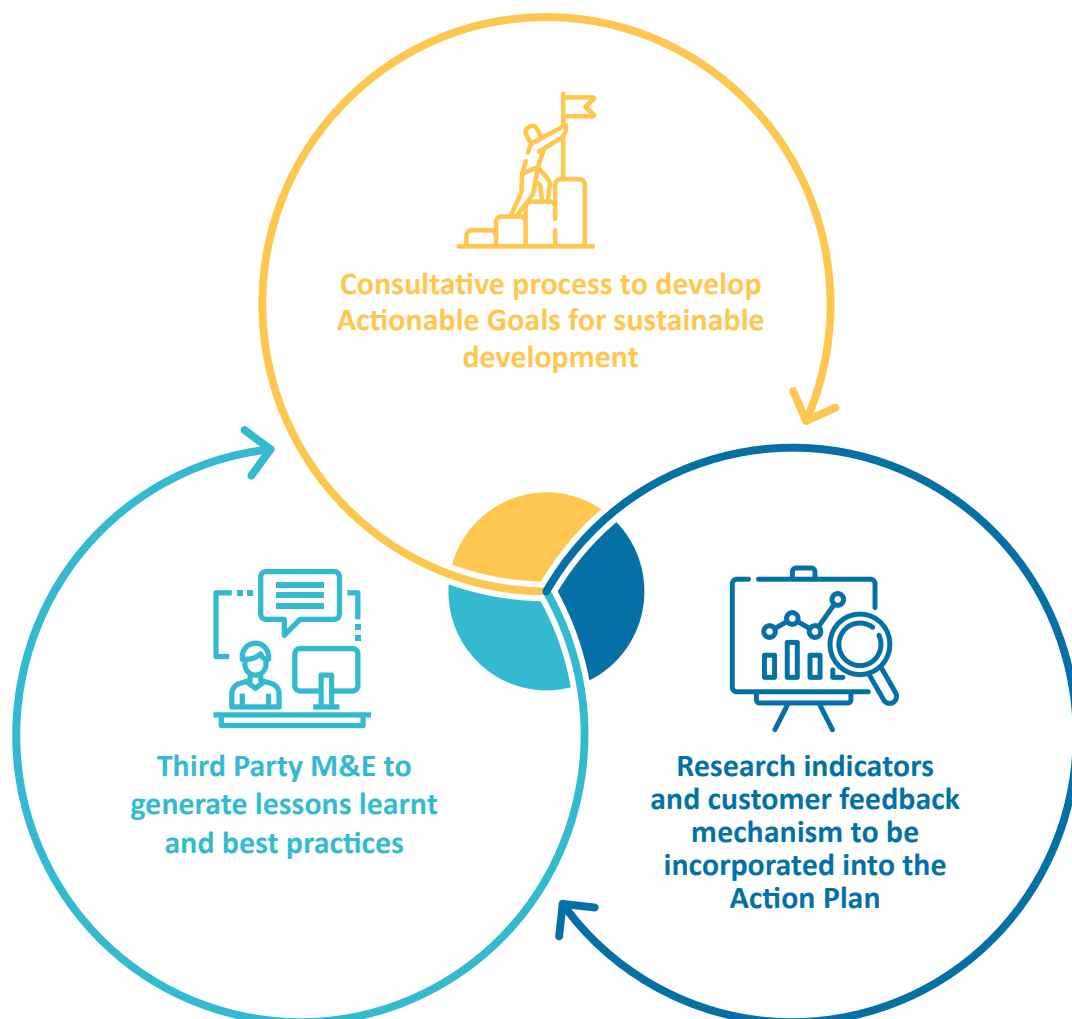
Consultative process to develop Actionable Goals for sustainable development

Research indicators and customer feedback mechanism to be incorporated into the Action Plan

Third Party M&E to generate lessons learnt and best practices